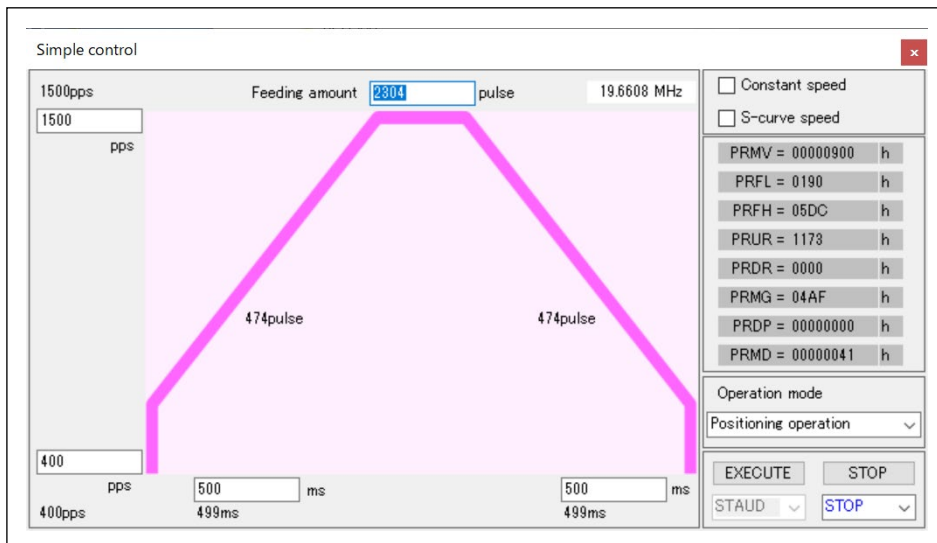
Simple control

×

1500pps

Feeding amount 2304 pulse

19.6608 MHz

1500

pps

474pulse

474pulse

400

pps

500 ms

500 ms

400pps

499ms

499ms

Constant speed

S-curve speed

PRMV = 00000900 h

PRFL = 0190 h

PRFH = 05DC h

PRUR = 1173 h

PRDR = 0000 h

PRMG = 04AF h

PRDP = 00000000 h

PRMD = 00000041 h

Operation mode

Positioning operation

EXECUTE

STOP

STAUD

STOP